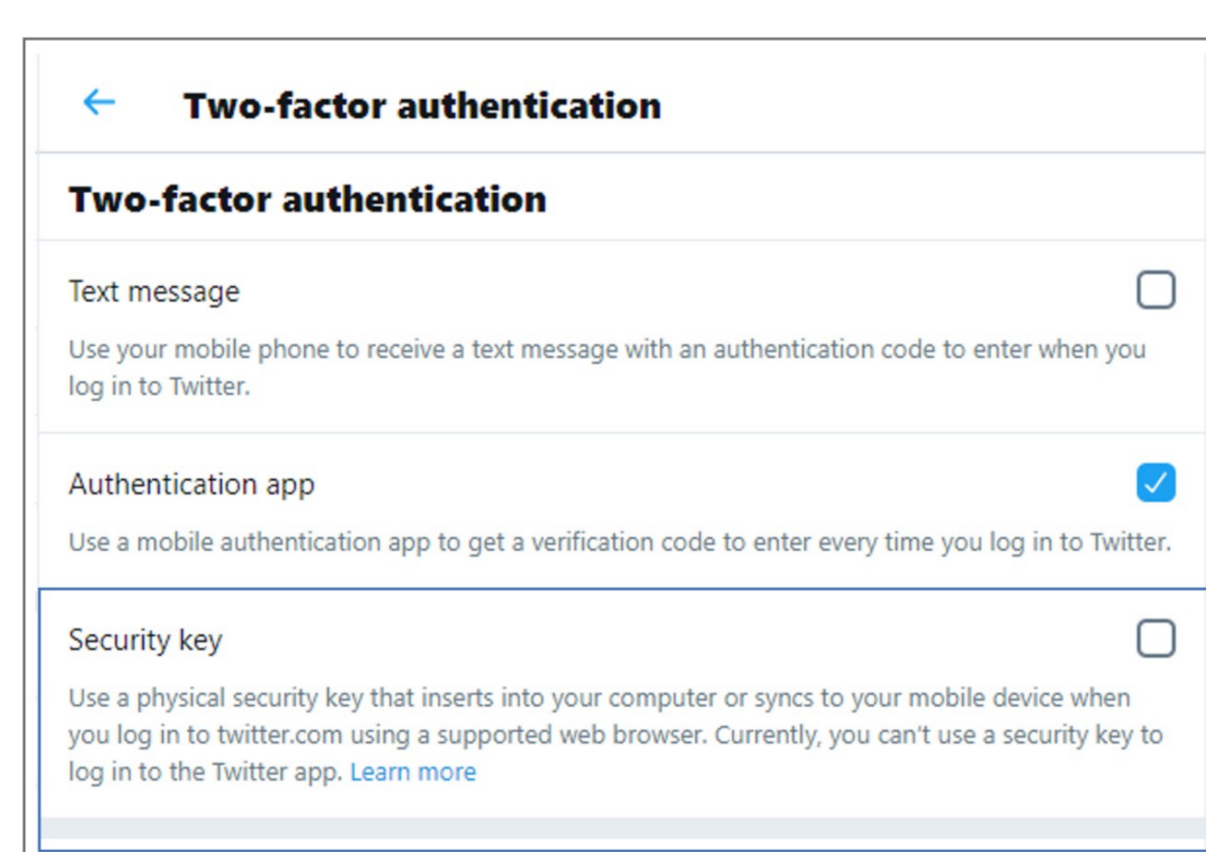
← Two-factor authentication

Two-factor authentication

Text message

Use your mobile phone to receive a text message with an authentication code to enter when you log in to Twitter.

Authentication app

Use a mobile authentication app to get a verification code to enter every time you log in to Twitter.

Security key

Use a physical security key that inserts into your computer or syncs to your mobile device when you log in to twitter.com using a supported web browser. Currently, you can't use a security key to log in to the Twitter app. Learn more